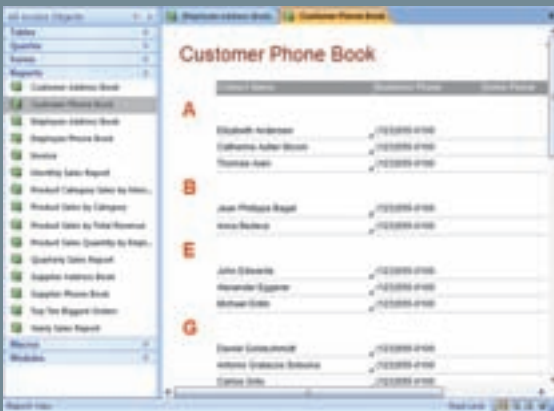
All Access Objects

Tables

Queries

Forms

Reports

Customer Address Book

Customer Phone Book

Employee Address Book

Employee Phone Book

Invoice

Monthly Sales Report

Product Category Sales by Month

Product Sales by Category

Product Sales by Total Revenue

Product Sales Quantity by Employee

Quarterly Sales Report

Supplier Address Book

Supplier Phone Book

Top Ten Biggest Orders

Yearly Sales Report

Macros

Modules

Employee Address Book

Customer Phone Book

Customer Phone Book

| Contact Name | Business Phone | Home Phone |
|---|---|---|

A

Elizabeth Andersen | (123)555-0100

Catherine Autier Miconi | (123)555-0100

Thomas Axen | (123)555-0100

B

Jean Philippe Bagel | (123)555-0100

Anna Bedecs | (123)555-0100

E

John Edwards | (123)555-0100

Alexander Eggerer | (123)555-0100

Michael Entin | (123)555-0100

G

Daniel Goldschmidt | (123)555-0100

Antonio Gratacos Solsona | (123)555-0100

Carlos Grilo | (123)555-0100

Report View

Num Lock